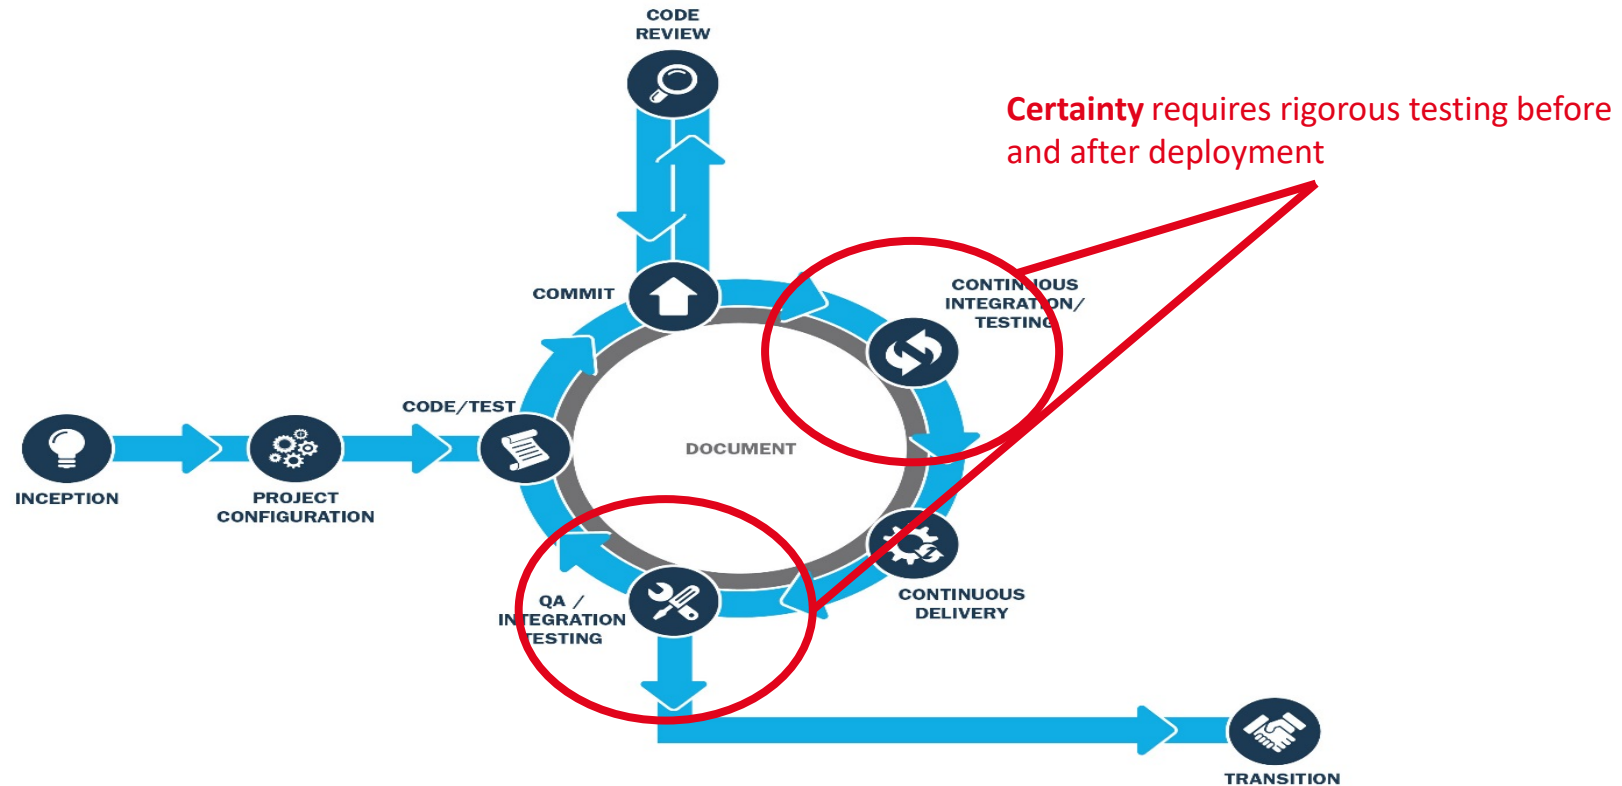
CODE REVIEW

**Certainty** requires rigorous testing before and after deployment

COMMIT

CONTINUOUS INTEGRATION/ TESTING

CODE/TEST

DOCUMENT

INCEPTION

PROJECT CONFIGURATION

QA / INTEGRATION TESTING

CONTINUOUS DELIVERY

TRANSITION